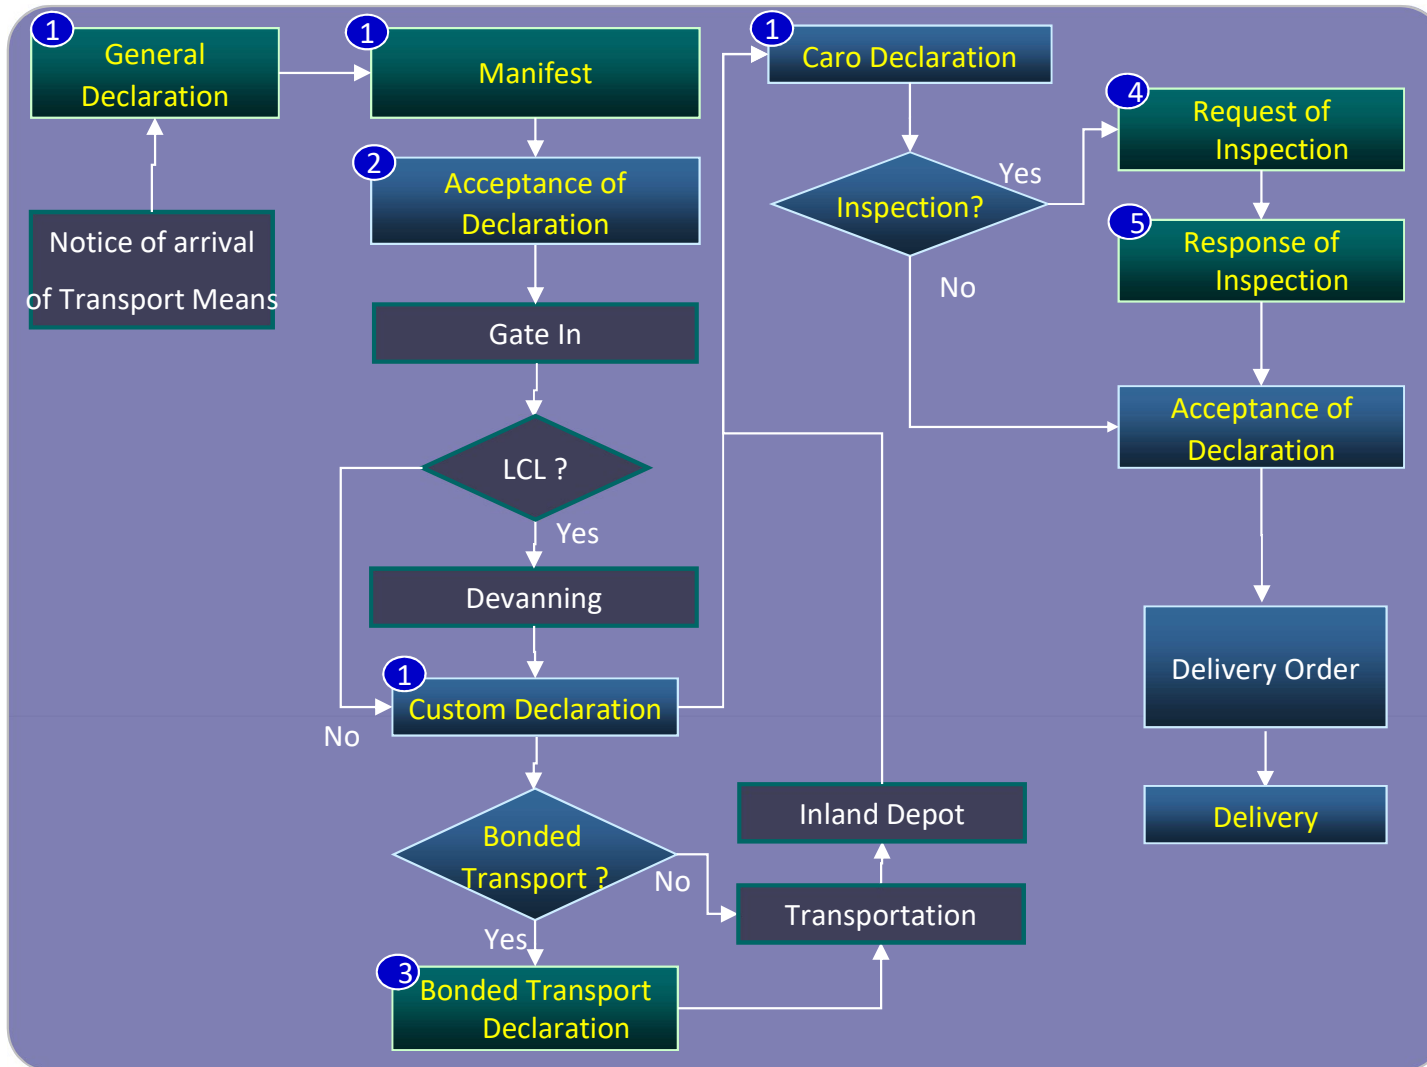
1 General Declaration

Notice of arrival of Transport Means

1 Manifest

2 Acceptance of Declaration

Gate In

LCL ?

Yes

Devanning

No

1 Custom Declaration

Bonded Transport ?

No

Yes

3 Bonded Transport Declaration

Transportation

Inland Depot

1 Caro Declaration

Inspection?

Yes

No

4 Request of Inspection

5 Response of Inspection

Acceptance of Declaration

Delivery Order

Delivery